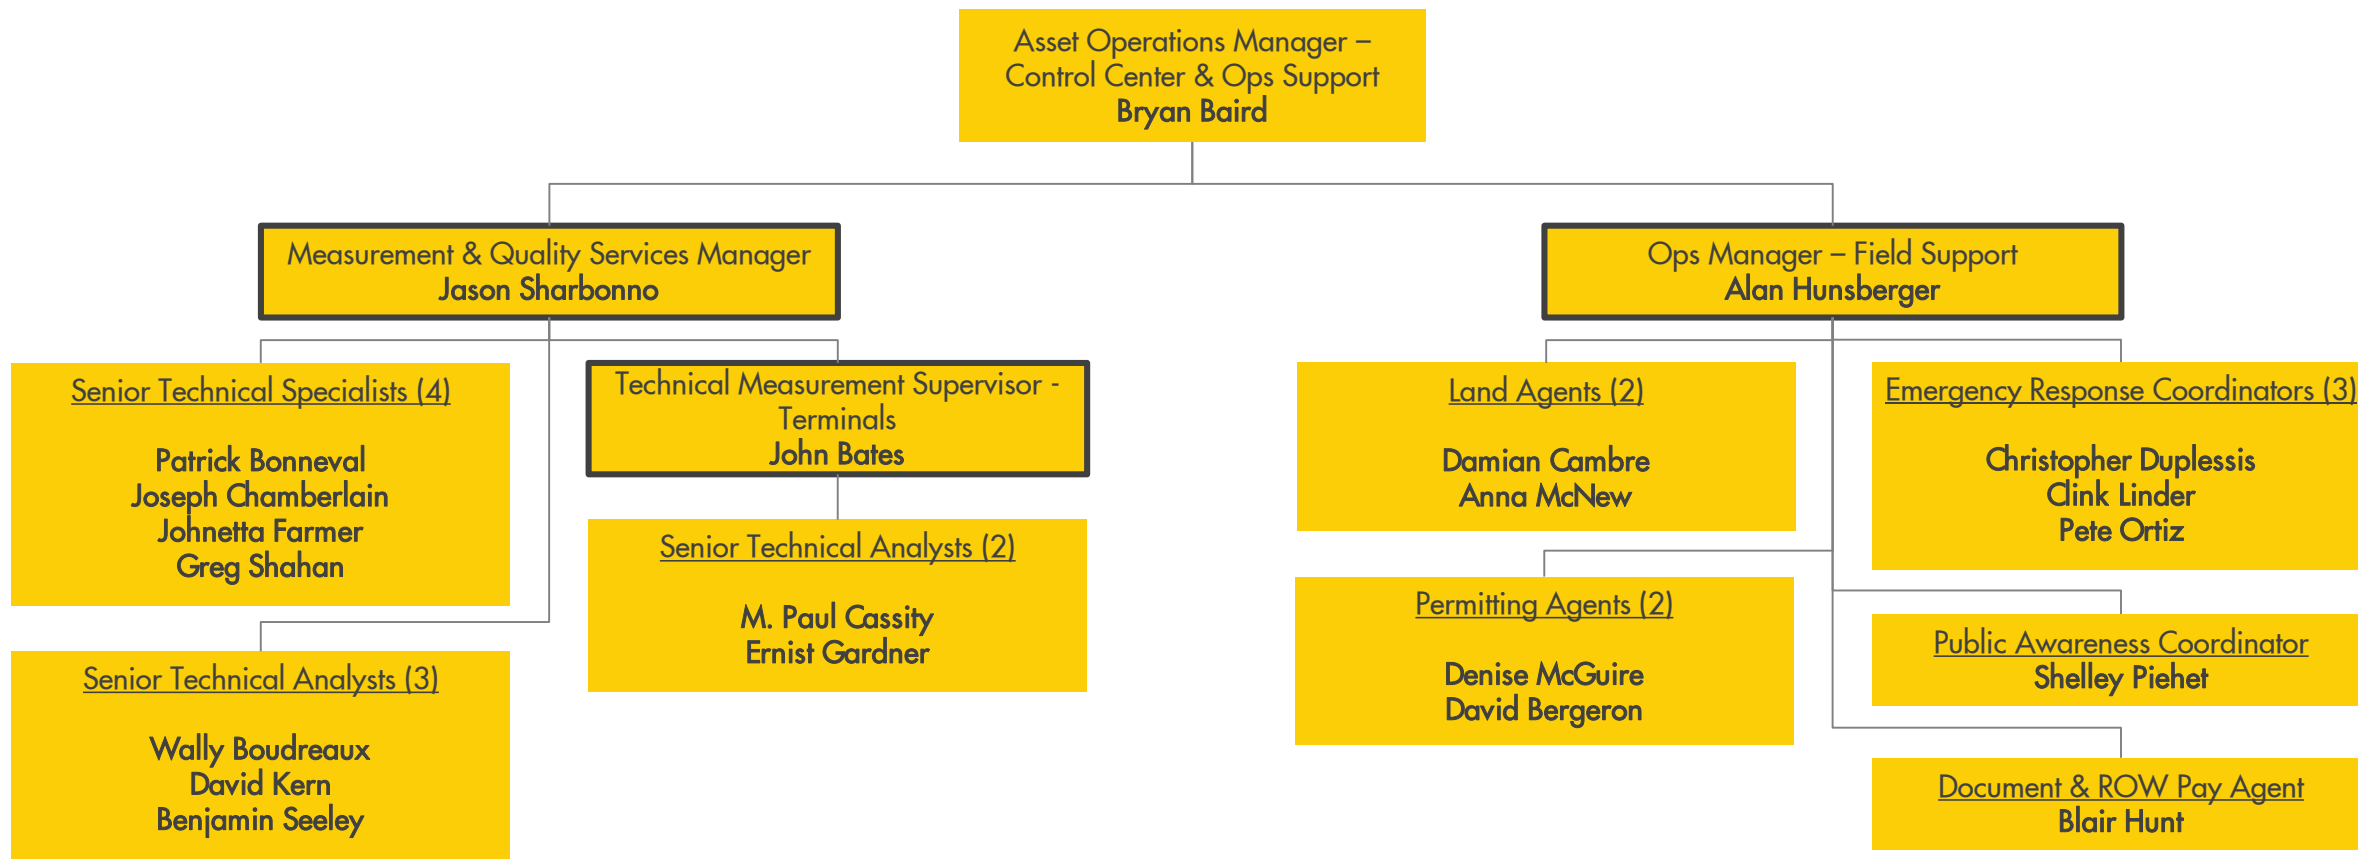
Asset Operations Manager – Control Center & Ops Support
Bryan Baird

Measurement & Quality Services Manager
Jason Sharbonno

Senior Technical Specialists (4)

Patrick Bonneval
Joseph Chamberlain
Johnetta Farmer
Greg Shahan

Senior Technical Analysts (3)

Wally Boudreaux
David Kern
Benjamin Seeley

Technical Measurement Supervisor - Terminals
John Bates

Senior Technical Analysts (2)

M. Paul Cassity
Ernist Gardner

Ops Manager – Field Support
Alan Hunsberger

Land Agents (2)

Damian Cambre
Anna McNew

Permitting Agents (2)

Denise McGuire
David Bergeron

Emergency Response Coordinators (3)

Christopher Duplessis
Clink Linder
Pete Ortiz

Public Awareness Coordinator
Shelley Piehet

Document & ROW Pay Agent
Blair Hunt